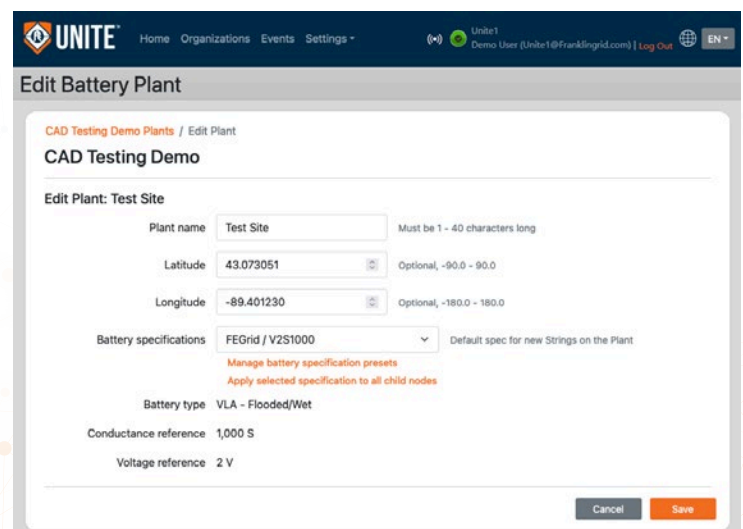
UNITE Home Organizations Events Settings

Unite1
Demo User (Unite1@Franklingrid.com) | Log Out EN

Edit Battery Plant

CAD Testing Demo Plants / Edit Plant

CAD Testing Demo

Edit Plant: Test Site

Plant name Test Site Must be 1 - 40 characters long

Latitude 43.073051 Optional, -90.0 - 90.0

Longitude -89.401230 Optional, -180.0 - 180.0

Battery specifications FEGrid / V2S1000 Default spec for new Strings on the Plant

Manage battery specification presets

Apply selected specification to all child nodes

Battery type VLA - Flooded/Wet

Conductance reference 1,000 S

Voltage reference 2 V

Cancel Save